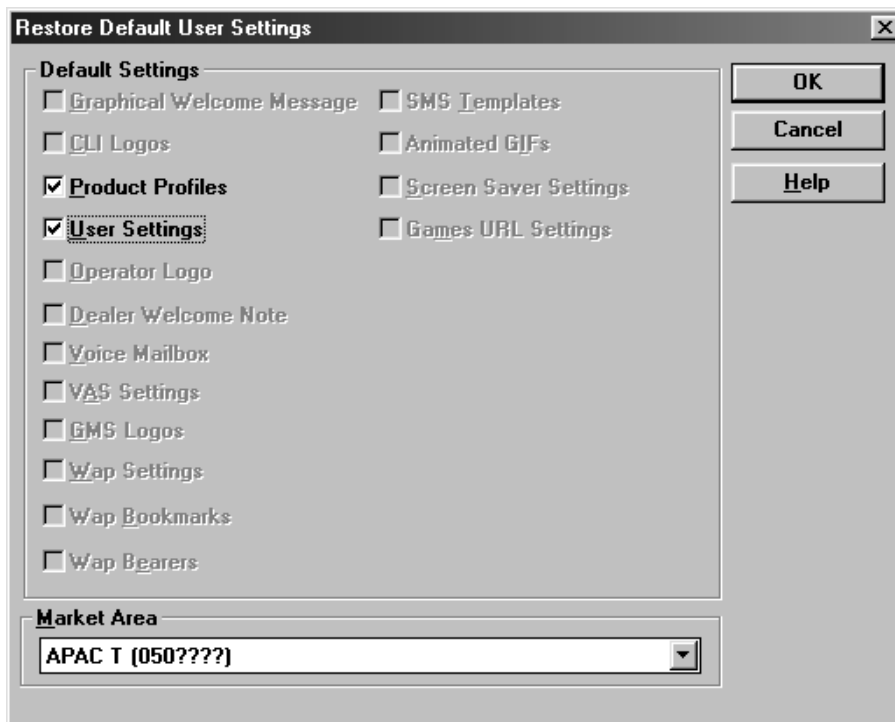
Restore Default User Settings

Default Settings

Graphical Welcome Message
CLI Logos
Product Profiles
User Settings
Operator Logo
Dealer Welcome Note
Voice Mailbox
VAS Settings
GMS Logos
Wap Settings
Wap Bookmarks
Wap Bearers

SMS Templates
Animated GIFs
Screen Saver Settings
Games URL Settings

OK
Cancel
Help

Market Area
APAC T (050????)